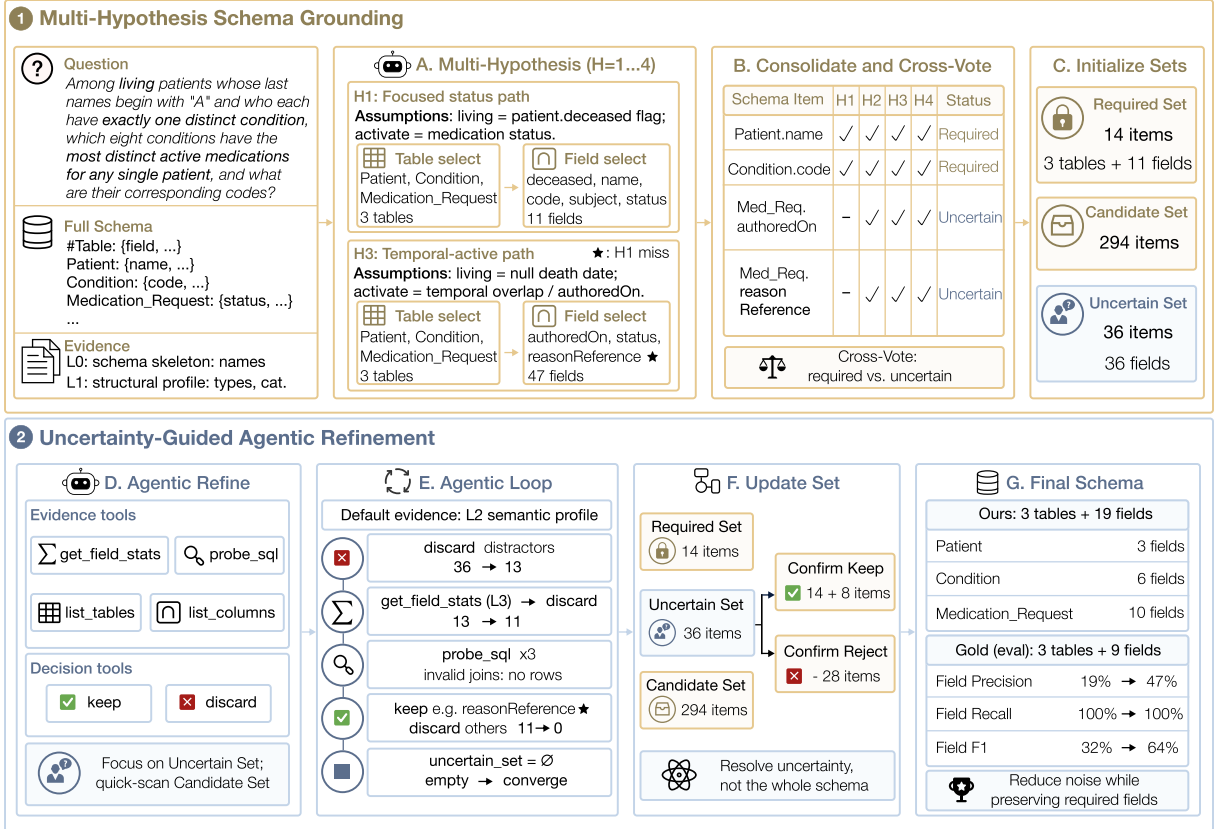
1 Multi-Hypothesis Schema Grounding

Question
Among living patients whose last names begin with "A" and who each have exactly one distinct condition, which eight conditions have the most distinct active medications for any single patient, and what are their corresponding codes?

Full Schema
#Table: {field, ...}
Patient: {name, ...}
Condition: {code, ...}
Medication_Request: {status, ...}
...

Evidence
L0: schema skeleton: names
L1: structural profile: types, cat.

A. Multi-Hypothesis (H=1...4)

H1: Focused status path
Assumptions: living = patient.deceased flag; activate = medication status.
Table select
Patient, Condition, Medication_Request
3 tables
Field select
deceased, name, code, subject, status
11 fields

H3: Temporal-active path
★: H1 miss
Assumptions: living = null death date; activate = temporal overlap / authoredOn.
Table select
Patient, Condition, Medication_Request
3 tables
Field select
authoredOn, status, reasonReference ★
47 fields

B. Consolidate and Cross-Vote

| Schema Item | H1 | H2 | H3 | H4 | Status |
|---|---|---|---|---|---|
| Patient.name | ✓ | ✓ | ✓ | ✓ | Required |
| Condition.code | ✓ | ✓ | ✓ | ✓ | Required |
| Med_Req. authoredOn | – | ✓ | ✓ | ✓ | Uncertain |
| Med_Req. reason Reference | – | ✓ | ✓ | ✓ | Uncertain |

Cross-Vote: required vs. uncertain

C. Initialize Sets
Required Set
14 items
3 tables + 11 fields
Candidate Set
294 items
Uncertain Set
36 items
36 fields

2 Uncertainty-Guided Agentic Refinement

D. Agentic Refine
Evidence tools
get_field_stats
probe_sql
list_tables
list_columns
Decision tools
keep
discard
Focus on Uncertain Set; quick-scan Candidate Set

E. Agentic Loop
Default evidence: L2 semantic profile
discard distractors
36 → 13
get_field_stats (L3) → discard
13 → 11
probe_sql x3
invalid joins: no rows
keep e.g. reasonReference ★
discard others 11 → 0
uncertain_set = ∅
empty → converge

F. Update Set
Required Set
14 items
Uncertain Set
36 items
Candidate Set
294 items
Confirm Keep
14 + 8 items
Confirm Reject
- 28 items
Resolve uncertainty, not the whole schema

G. Final Schema
Ours: 3 tables + 19 fields

| Patient | 3 fields |
|---|---|
| Condition | 6 fields |
| Medication_Request | 10 fields |

Gold (eval): 3 tables + 9 fields

| Field Precision | 19% → 47% |
|---|---|
| Field Recall | 100% → 100% |
| Field F1 | 32% → 64% |

Reduce noise while preserving required fields